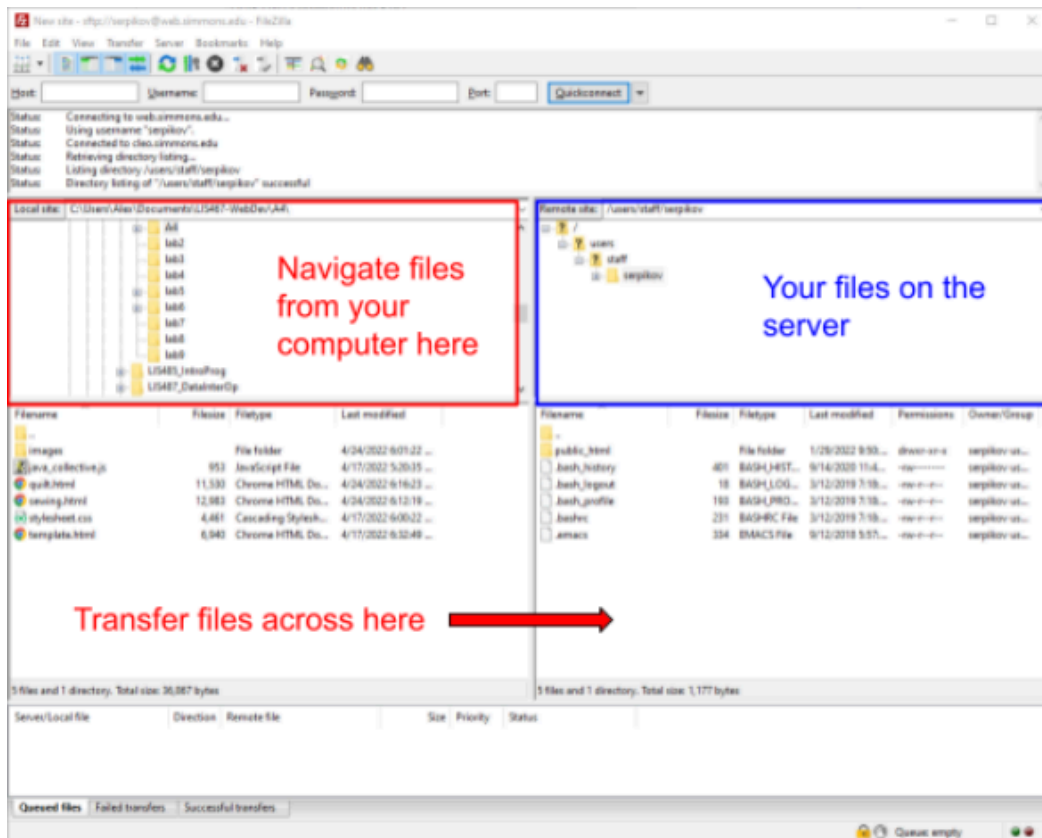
New site - sftp://serpikov@web.simmons.edu - FileZilla

File Edit View Transfer Server Bookmarks Help

Host: Username: Password: Port: Quickconnect

Status: Connecting to web.simmons.edu...
Status: Using username "serpikov".
Status: Connected to cleo.simmons.edu
Status: Retrieving directory listing...
Status: Listing directory /users/staff/serpikov
Status: Directory listing of "/users/staff/serpikov" successful

Local site: C:\Users\Alex\Documents\LIS487-WebDev\A4\

A4
lab2
lab3
lab4
lab5
lab6
lab7
lab8
lab9
LIS485_IntroProg
LIS487_DataInterOp

Navigate files from your computer here

Remote site: /users/staff/serpikov

/
users
staff
serpikov

Your files on the server

| Filename | Filesize | Filetype | Last modified |
|---|---|---|---|
| .. | | | |
| images | | File folder | 4/24/2022 6:01:22 ... |
| java_collective.js | 953 | JavaScript File | 4/17/2022 5:20:35 ... |
| quilt.html | 11,530 | Chrome HTML Do... | 4/24/2022 6:16:23 ... |
| sewing.html | 12,983 | Chrome HTML Do... | 4/24/2022 6:12:19 ... |
| stylesheet.css | 4,461 | Cascading Stylesh... | 4/17/2022 6:00:22 ... |
| template.html | 6,940 | Chrome HTML Do... | 4/17/2022 6:32:49 ... |

| Filename | Filesize | Filetype | Last modified | Permissions | Owner/Group |
|---|---|---|---|---|---|
| .. | | | | | |
| public_html | | File folder | 1/28/2022 9:53... | drwxr-xr-x | serpikov us... |
| .bash_history | 401 | BASH_HIST... | 9/14/2020 11:4... | -rw------- | serpikov us... |
| .bash_logout | 18 | BASH_LOG... | 3/12/2019 7:18... | -rw-r--r-- | serpikov us... |
| .bash_profile | 193 | BASH_PRO... | 3/12/2019 7:18... | -rw-r--r-- | serpikov us... |
| .bashrc | 231 | BASHRC File | 3/12/2019 7:18... | -rw-r--r-- | serpikov us... |
| .emacs | 334 | EMACS File | 9/12/2018 5:57... | -rw-r--r-- | serpikov us... |

Transfer files across here

5 files and 1 directory. Total size: 36,867 bytes

5 files and 1 directory. Total size: 1,177 bytes

Server/Local file Direction Remote file Size Priority Status

Queued files Failed transfers Successful transfers

Queue: empty